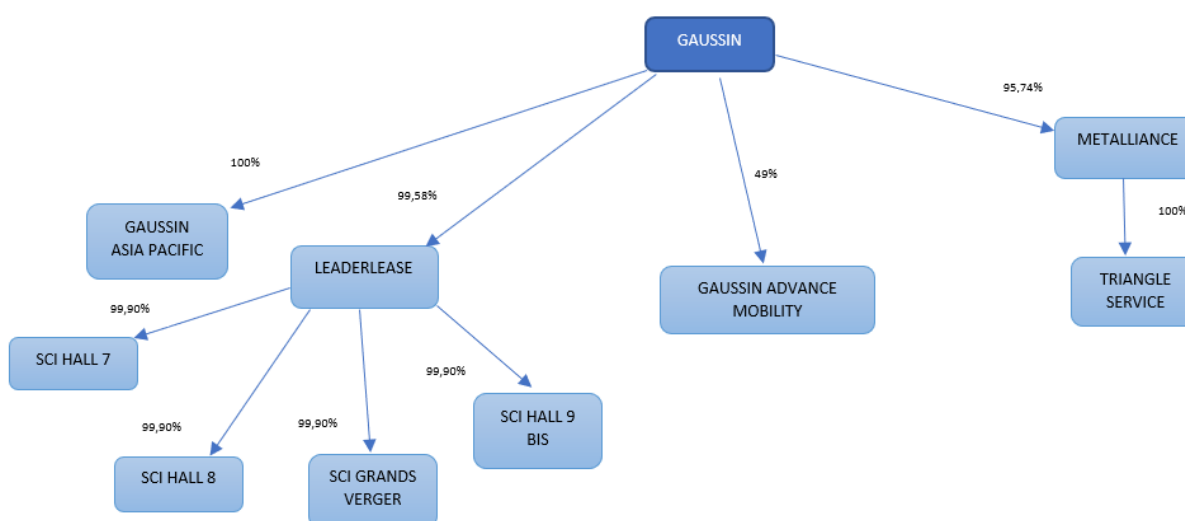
GAUSSIN

100%

GAUSSIN ASIA PACIFIC

99,58%

LEADERLEASE

49%

GAUSSIN ADVANCE MOBILITY

95,74%

METALLIANCE

100%

TRIANGLE SERVICE

99,90%

SCI HALL 7

99,90%

SCI HALL 8

99,90%

SCI GRANDS VERGER

99,90%

SCI HALL 9 BIS